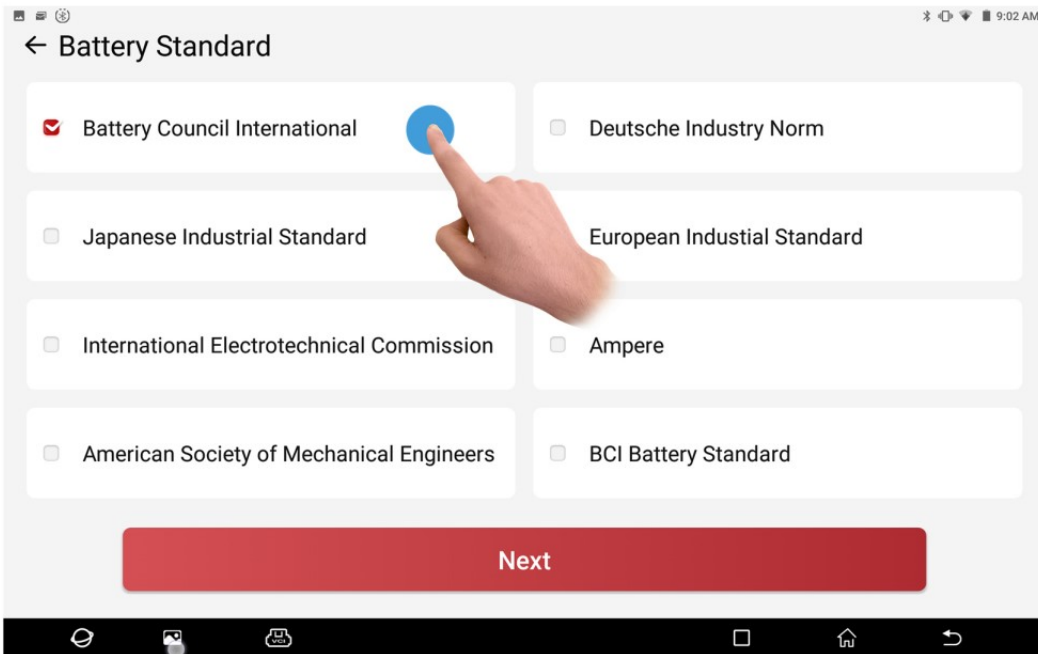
9:02 AM

← Battery Standard

Battery Council International

Deutsche Industry Norm

Japanese Industrial Standard

European Industial Standard

International Electrotechnical Commission

Ampere

American Society of Mechanical Engineers

BCI Battery Standard

Next

VCI